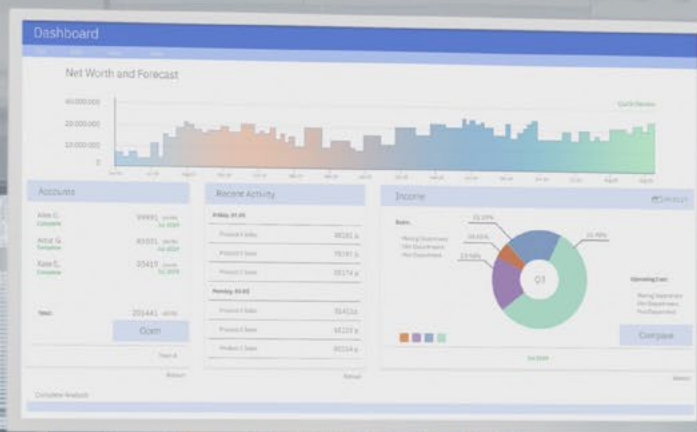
Dashboard

Net Worth and Forecast

40,000,000
20,000,000
10,000,000
0

Accounts

Kate C. 99991
Artur G. 85031
Kate E. 35419

Total 205441

Open

Recent Activity

Friday, 01.05

Product 1 Sales 98181
Product 2 Sales 75781
Product 3 Sales 18174

Monday, 03.02

Product 4 Sales 91412
Product 5 Sales 61113
Product 2 Sales 80114

Income

15.19%
14.61%
13.94%
21.49%

Q3

Compare

Complete Analysis